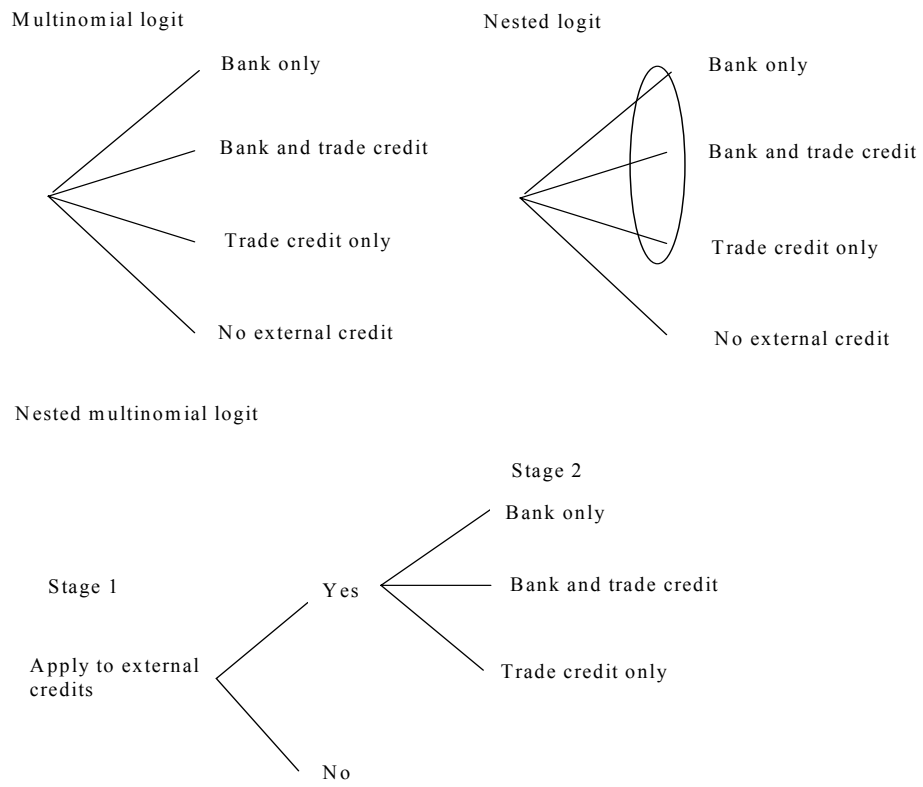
Multinomial logit

Bank only

Bank and trade credit

Trade credit only

No external credit

Nested logit

Bank only

Bank and trade credit

Trade credit only

No external credit

Nested multinomial logit

Stage 2

Bank only

Stage 1

Yes

Bank and trade credit

Apply to external credits

Trade credit only

No